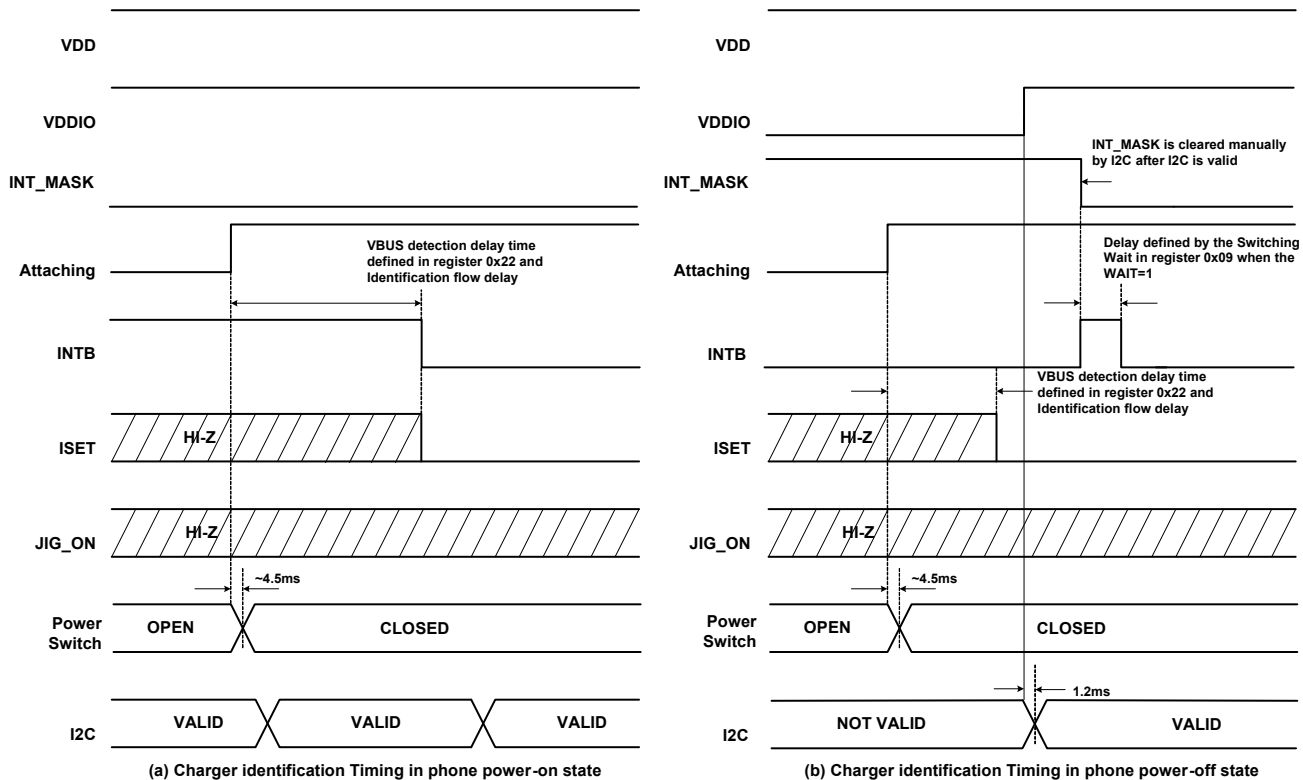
VDD

VDDIO

INT_MASK

Attaching

VBUS detection delay time defined in register 0x22 and Identification flow delay

INTB

ISET

HI-Z

JIG_ON

HI-Z

~4.5ms

Power Switch

OPEN

CLOSED

I2C

VALID

VALID

VALID

(a) Charger identification Timing in phone power-on state

VDD

VDDIO

INT_MASK is cleared manually by I2C after I2C is valid

INT_MASK

Attaching

Delay defined by the Switching Wait in register 0x09 when the WAIT=1

INTB

VBUS detection delay time defined in register 0x22 and Identification flow delay

ISET

HI-Z

JIG_ON

HI-Z

~4.5ms

Power Switch

OPEN

CLOSED

1.2ms

I2C

NOT VALID

VALID

(b) Charger identification Timing in phone power-off state